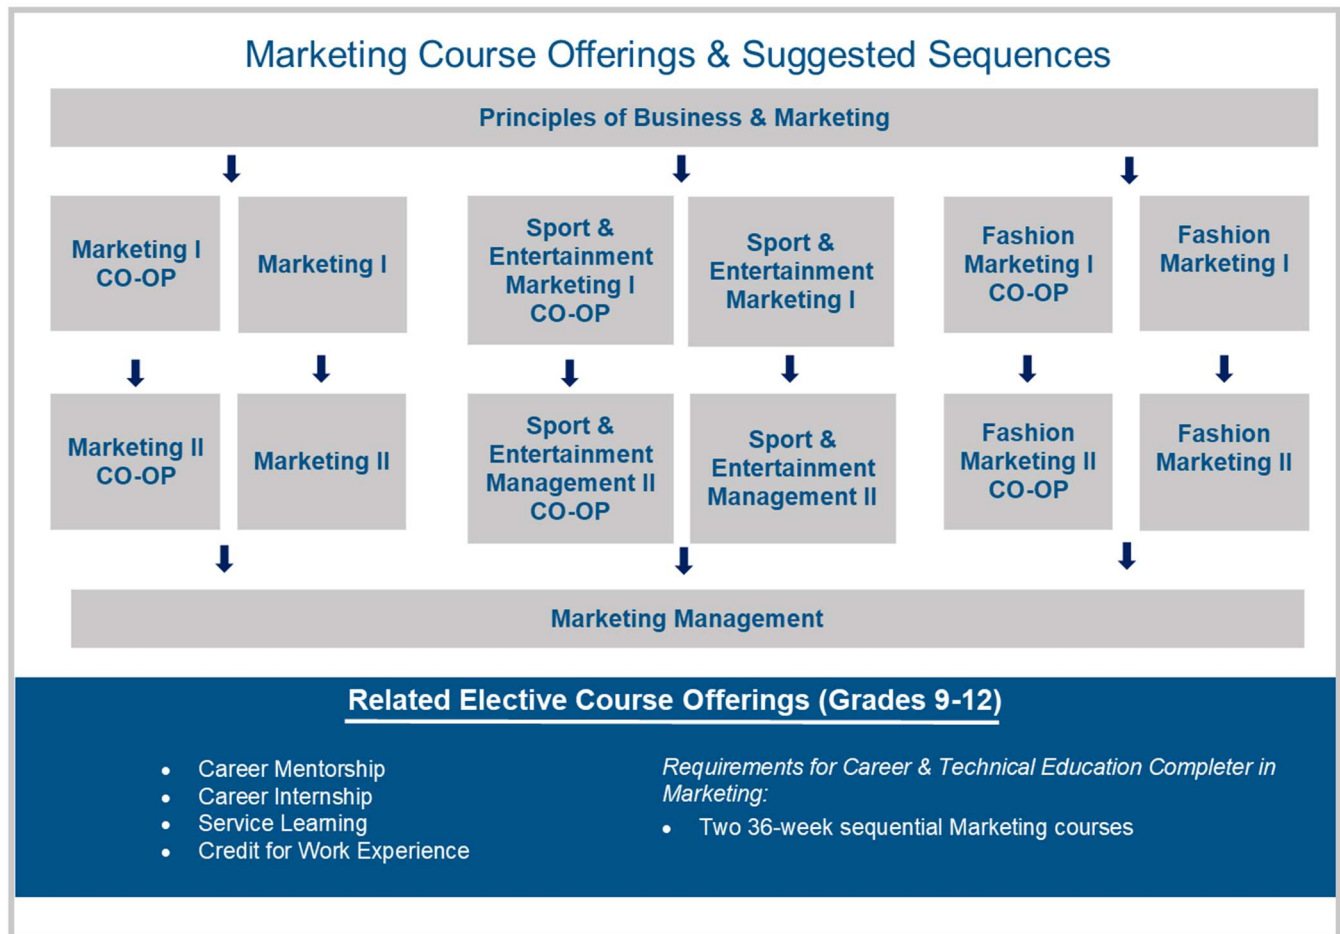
Marketing Course Offerings & Suggested Sequences

Principles of Business & Marketing

Marketing I CO-OP

Marketing I

Sport & Entertainment Marketing I CO-OP

Sport & Entertainment Marketing I

Fashion Marketing I CO-OP

Fashion Marketing I

Marketing II CO-OP

Marketing II

Sport & Entertainment Management II CO-OP

Sport & Entertainment Management II

Fashion Marketing II CO-OP

Fashion Marketing II

Marketing Management

Related Elective Course Offerings (Grades 9-12)

- Career Mentorship
- Career Internship
- Service Learning
- Credit for Work Experience

*Requirements for Career & Technical Education Completer in Marketing:*

- Two 36-week sequential Marketing courses